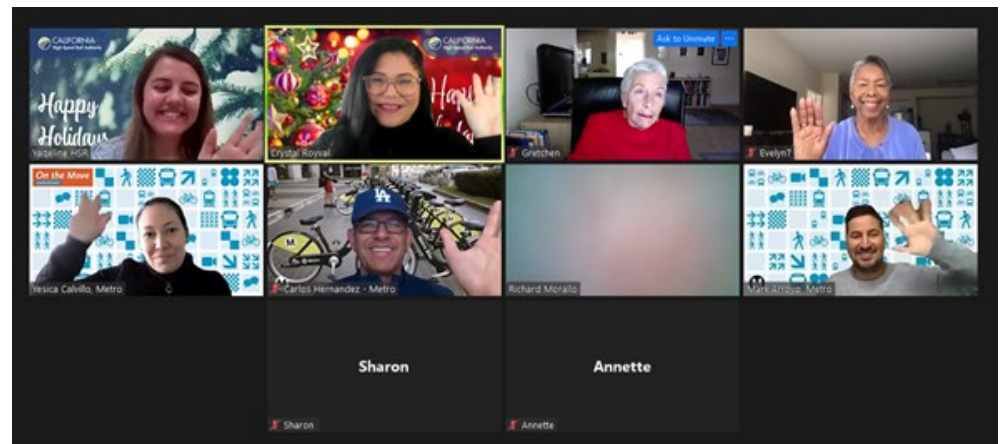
CALIFORNIA High-Speed Rail Authority

Happy Holidays

Yaqeline HSR

CALIFORNIA High-Speed Rail Authority

Hap

Crystal Royval

Ask to Unmute

Gretchen

Evelyn7

On the Move

Yesica Calvillo, Metro

LA

M

Carlos Hernandez - Metro

Richard Morallo

Mark Arroyo, Metro

Sharon

Sharon

Annette

Annette